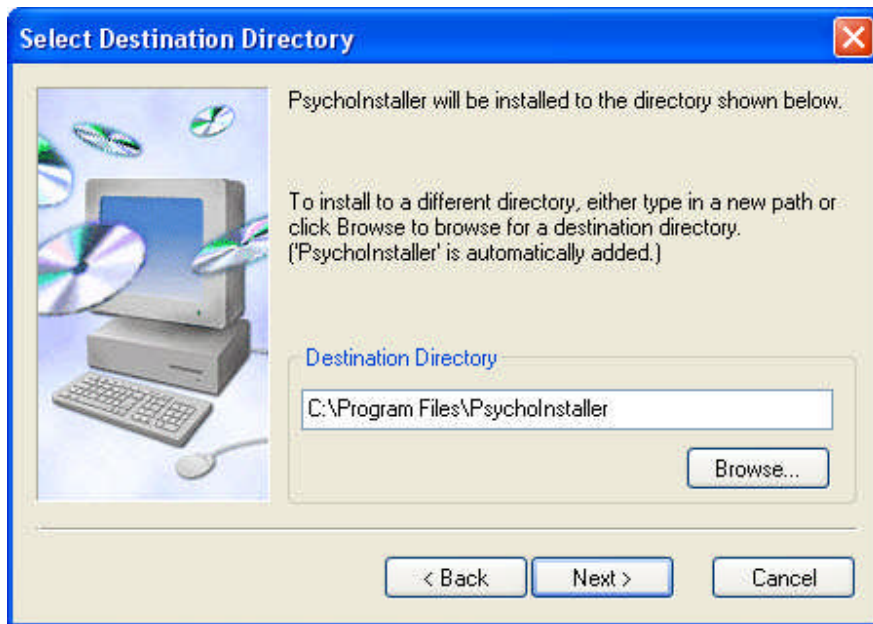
Select Destination Directory

PsychoInstaller will be installed to the directory shown below.

To install to a different directory, either type in a new path or click Browse to browse for a destination directory. ('PsychoInstaller' is automatically added.)

Destination Directory

C:\Program Files\PsychoInstaller

Browse...

< Back

Next >

Cancel